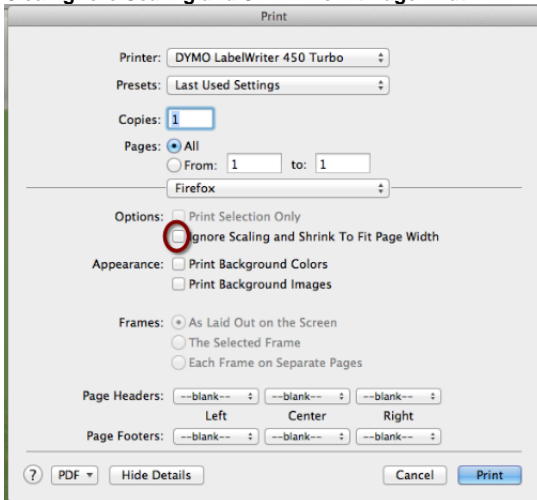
Print

Printer: DYMO LabelWriter 450 Turbo

Presets: Last Used Settings

Copies: 1

Pages: All

From: 1 to: 1

Firefox

Options: Print Selection Only

Ignore Scaling and Shrink To Fit Page Width

Appearance: Print Background Colors

Print Background Images

Frames: As Laid Out on the Screen

The Selected Frame

Each Frame on Separate Pages

Page Headers: --blank-- --blank-- --blank--

Left Center Right

Page Footers: --blank-- --blank-- --blank--

? PDF Hide Details Cancel Print